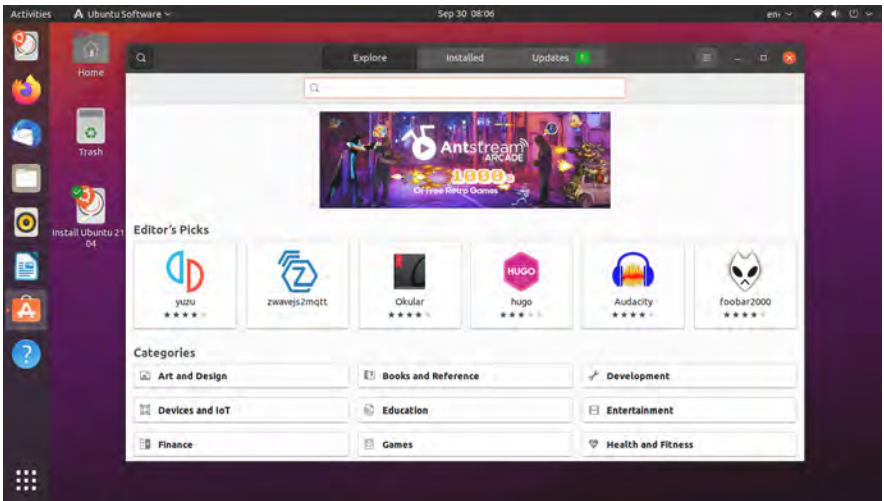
Activities Ubuntu Software Sep 30 08:06 en

Home

Trash

Install Ubuntu 21.04

Explore Installed Updates 1

Antstream ARCADE 1000+ Of Free Retro Games

Editor's Picks

yuzu

zwavejs2mqtt

Okular

HUGO

hugo

Audacity

foobar2000

Categories

Art and Design

Books and Reference

Development

Devices and IoT

Education

Entertainment

Finance

Games

Health and Fitness